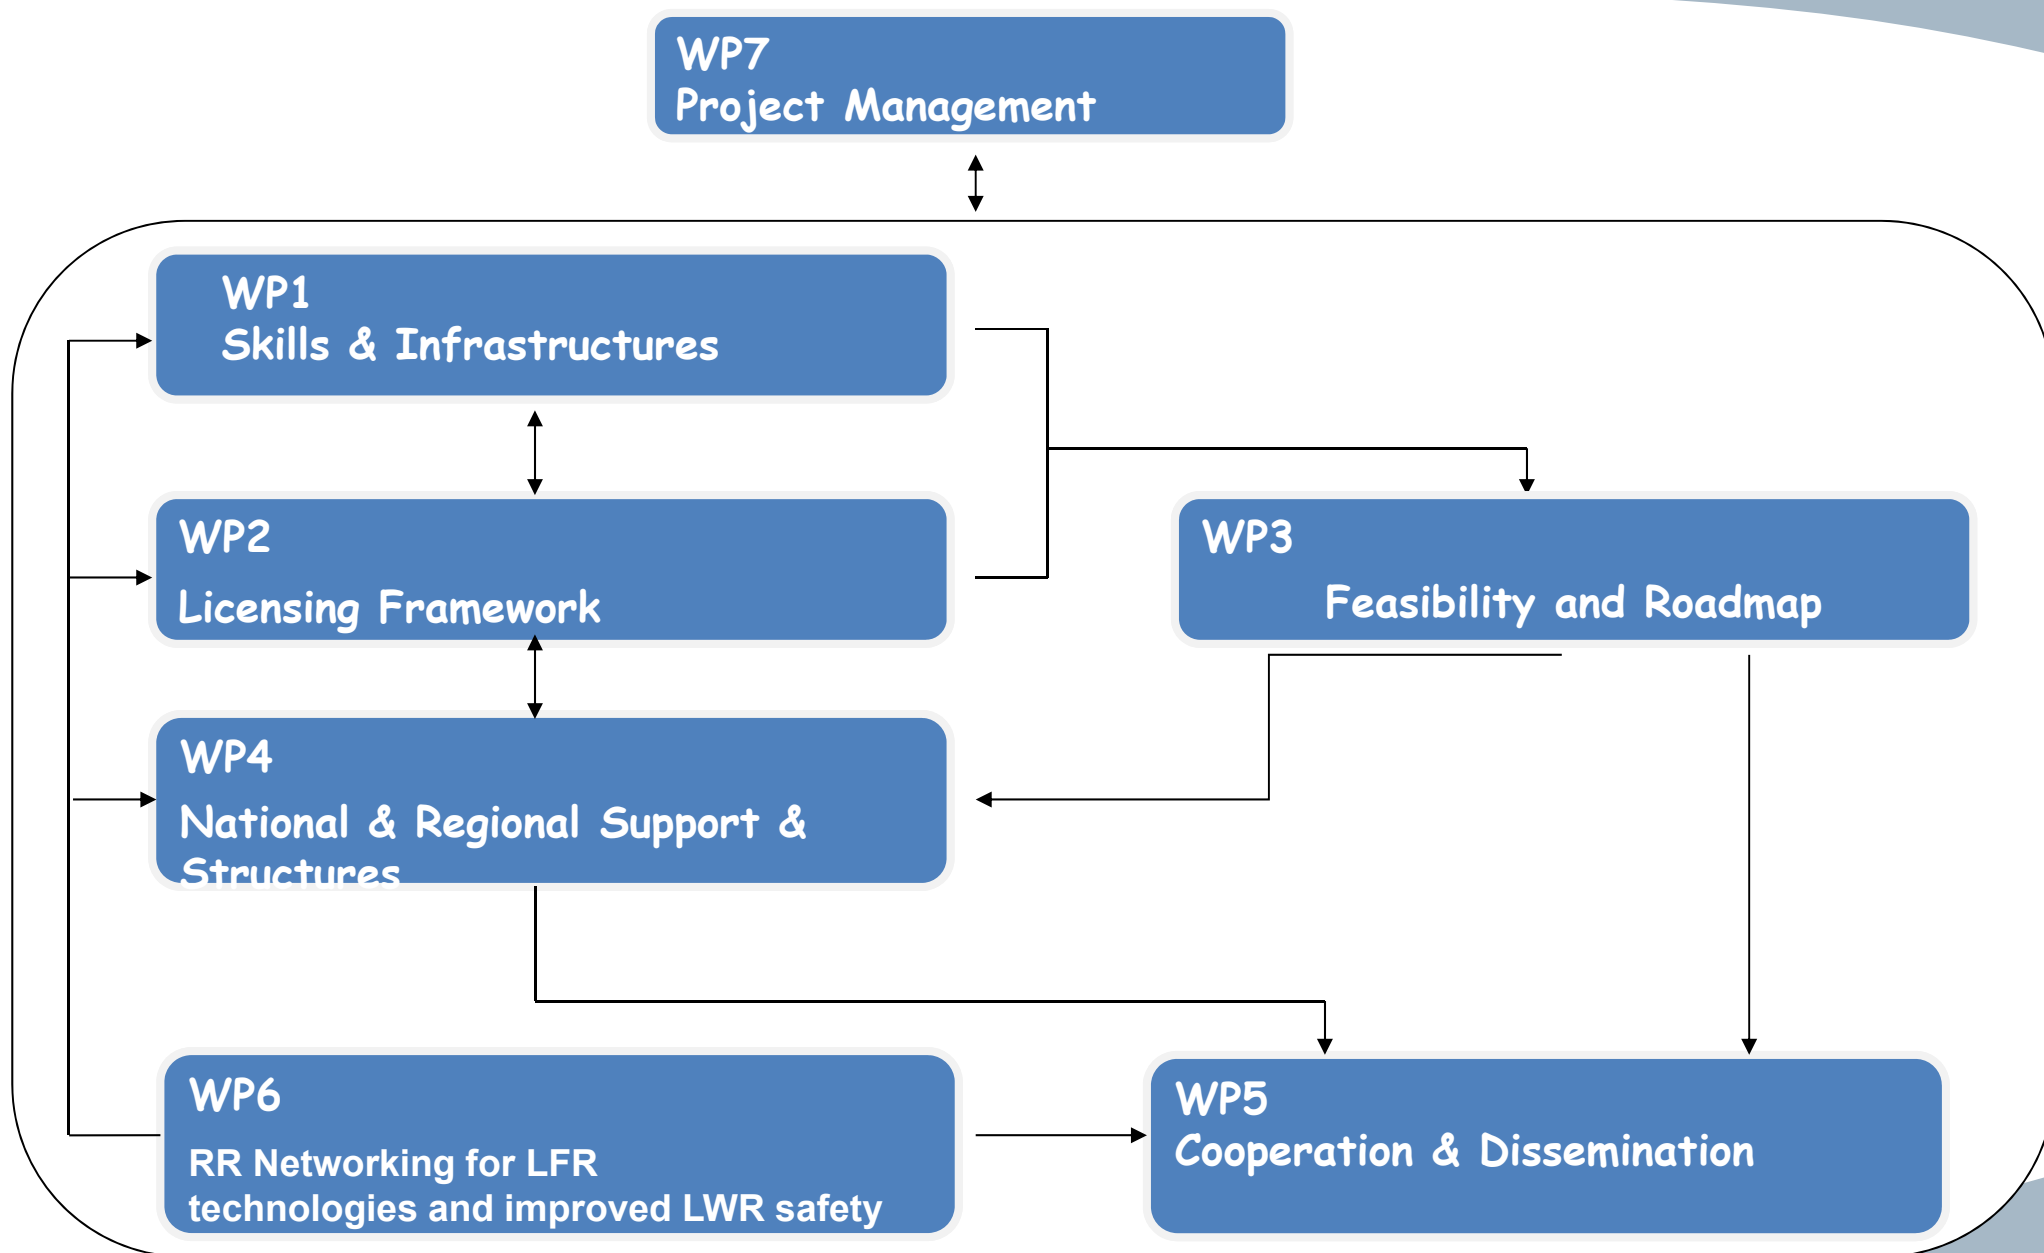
WP7
Project Management

WP1
Skills & Infrastructures

WP2
Licensing Framework

WP3
Feasibility and Roadmap

WP4
National & Regional Support & Structures

WP6
RR Networking for LFR technologies and improved LWR safety

WP5
Cooperation & Dissemination